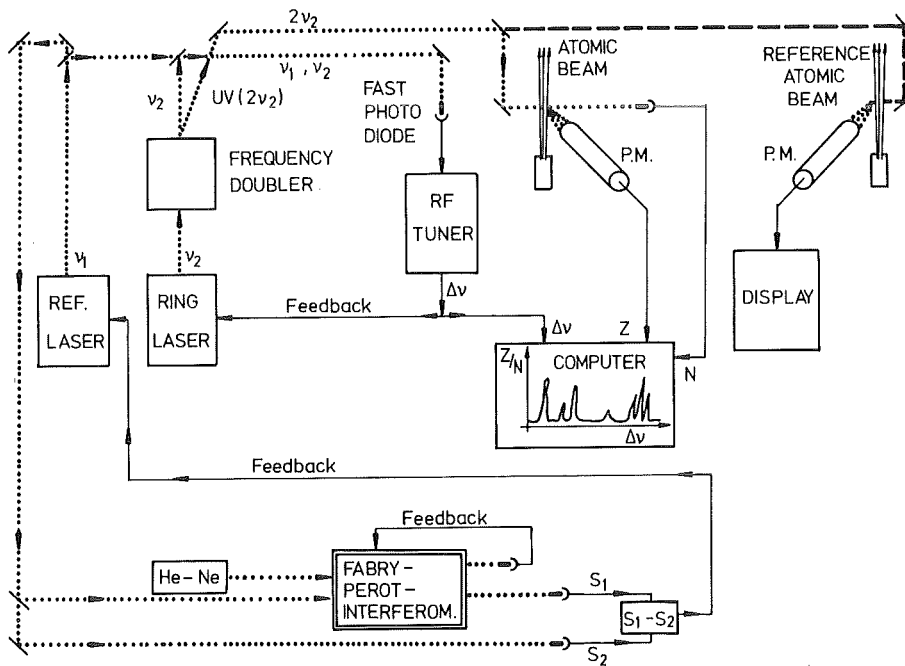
$2\nu_2$

ATOMIC BEAM

REFERENCE ATOMIC BEAM

$\nu_1 , \nu_2$

$\nu_2$

UV $(2\nu_2)$

FAST PHOTO DIODE

FREQUENCY DOUBLER

P.M.

P.M.

RF TUNER

$\nu_1$

$\nu_2$

REF. LASER

RING LASER

$\Delta\nu$

Feedback

$\Delta\nu$

Z

DISPLAY

$Z/_N$

COMPUTER

N

$\Delta\nu$

Feedback

Feedback

He – Ne

FABRY – PEROT – INTERFEROM.

$S_1$

$S_1 - S_2$

$S_2$